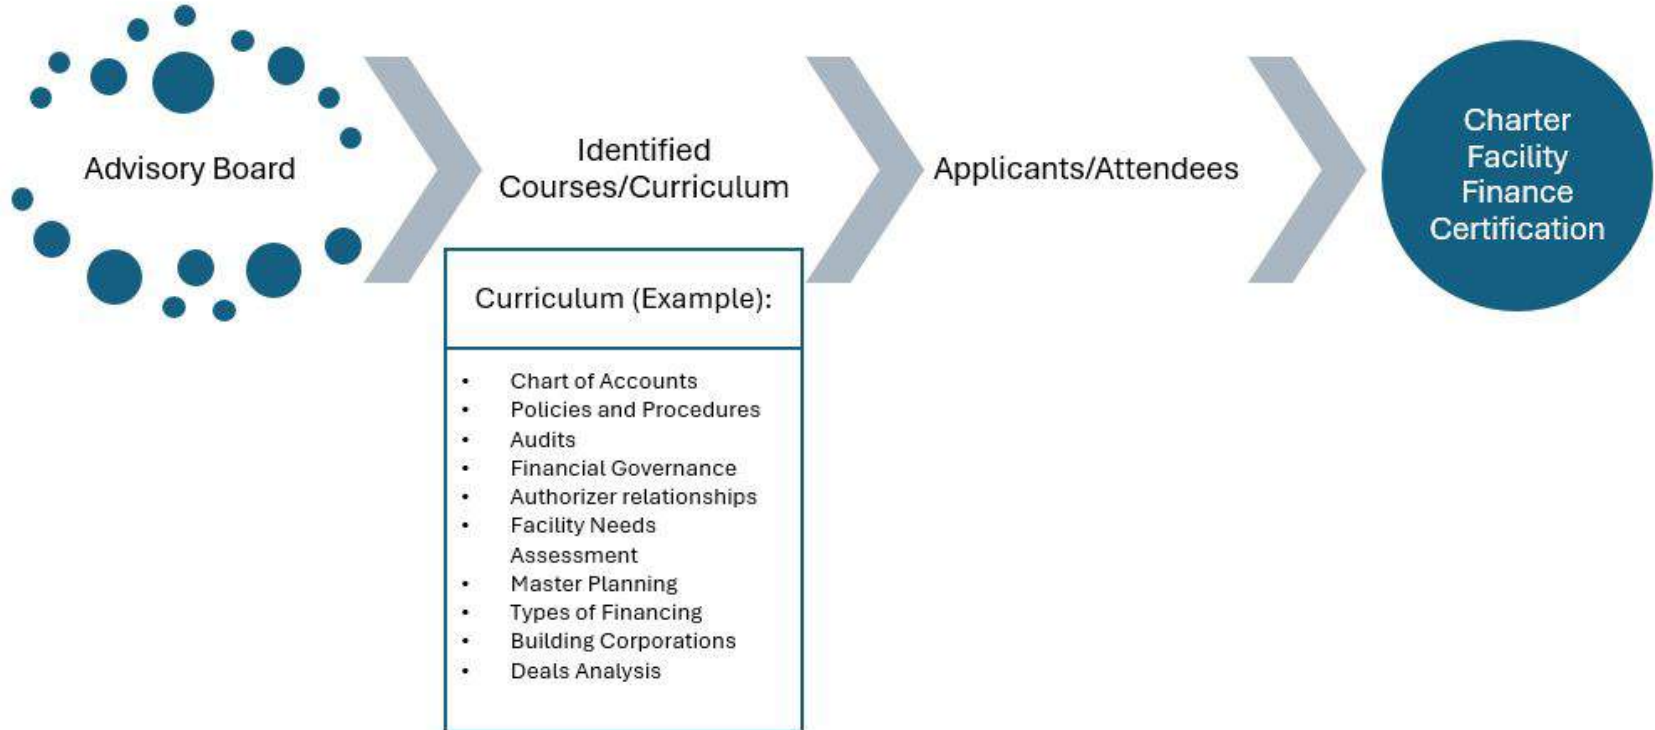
Advisory Board

Identified Courses/Curriculum

Curriculum (Example):

- Chart of Accounts
- Policies and Procedures
- Audits
- Financial Governance
- Authorizer relationships
- Facility Needs Assessment
- Master Planning
- Types of Financing
- Building Corporations
- Deals Analysis

Applicants/Attendees

Charter Facility Finance Certification